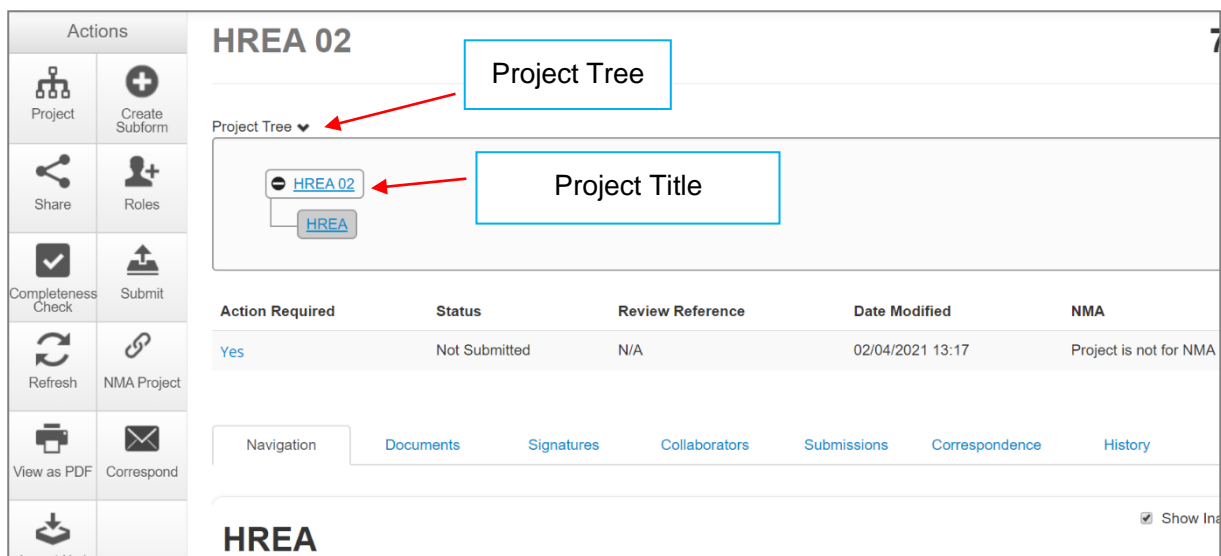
Actions

Project

Create Subform

Share

Roles

Completeness Check

Submit

Refresh

NMA Project

View as PDF

Correspond

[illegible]

HREA 02

7

Project Tree

Project Tree

HREA 02

Project Title

HREA

| Action Required | Status | Review Reference | Date Modified | NMA |
|---|---|---|---|---|
| Yes | Not Submitted | N/A | 02/04/2021 13:17 | Project is not for NMA |

Navigation Documents Signatures Collaborators Submissions Correspondence History

Show Ina

HREA